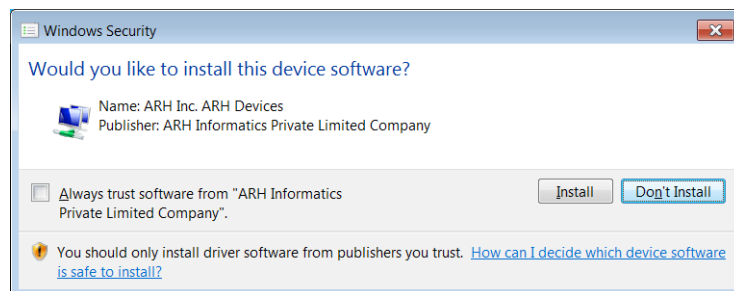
Windows Security

Would you like to install this device software?

Name: ARH Inc. ARH Devices
Publisher: ARH Informatics Private Limited Company

Always trust software from "ARH Informatics Private Limited Company".

Install

Don't Install

You should only install driver software from publishers you trust. How can I decide which device software is safe to install?